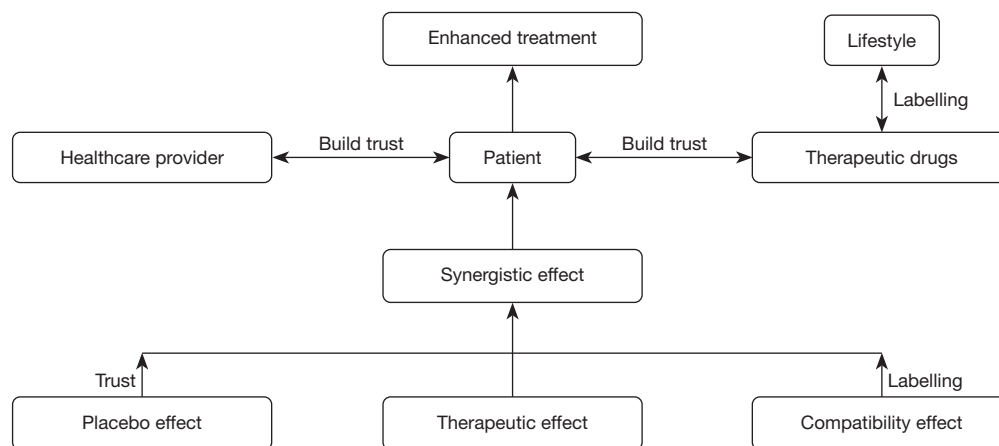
Enhanced treatment

Lifestyle

Labelling

Healthcare provider

Build trust

Patient

Build trust

Therapeutic drugs

Synergistic effect

Trust

Labelling

Placebo effect

Therapeutic effect

Compatibility effect